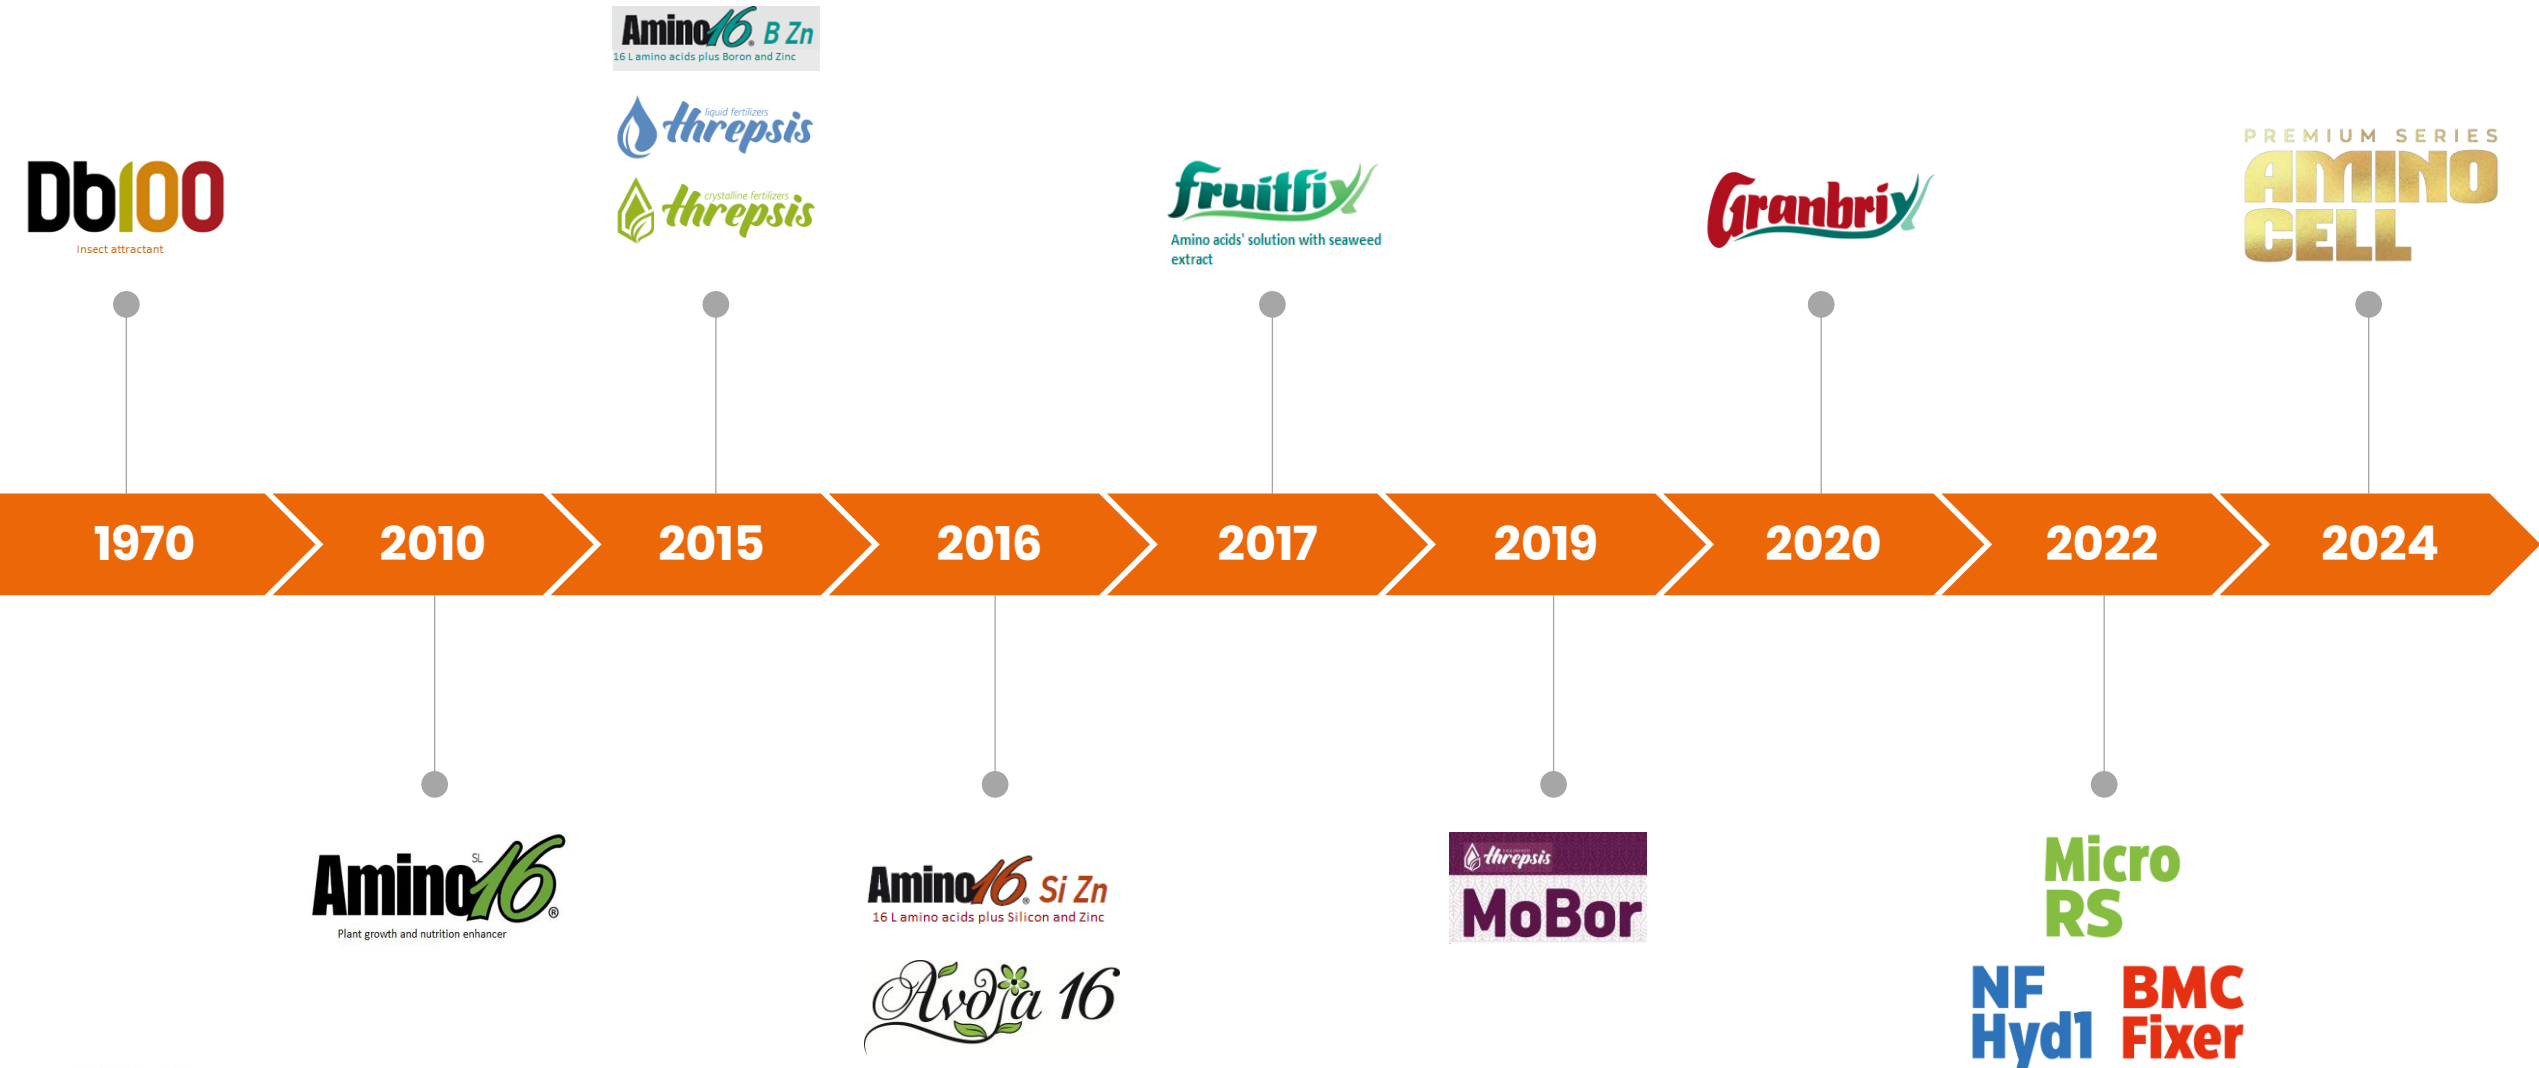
Amino16® B Zn
16 L amino acids plus Boron and Zinc

liquid fertilizers
threpsis

crystalline fertilizers
threpsis

Db100
Insect attractant

fruitfix
Amino acids' solution with seaweed extract

Granbrix

PREMIUM SERIES
AMINO CELL

1970 2010 2015 2016 2017 2019 2020 2022 2024

Amino16® SL
Plant growth and nutrition enhancer

Amino16® Si Zn
16 L amino acids plus Silicon and Zinc

Avoja 16

threpsis
MoBor

Micro RS

NF Hyd1

BMC Fixer